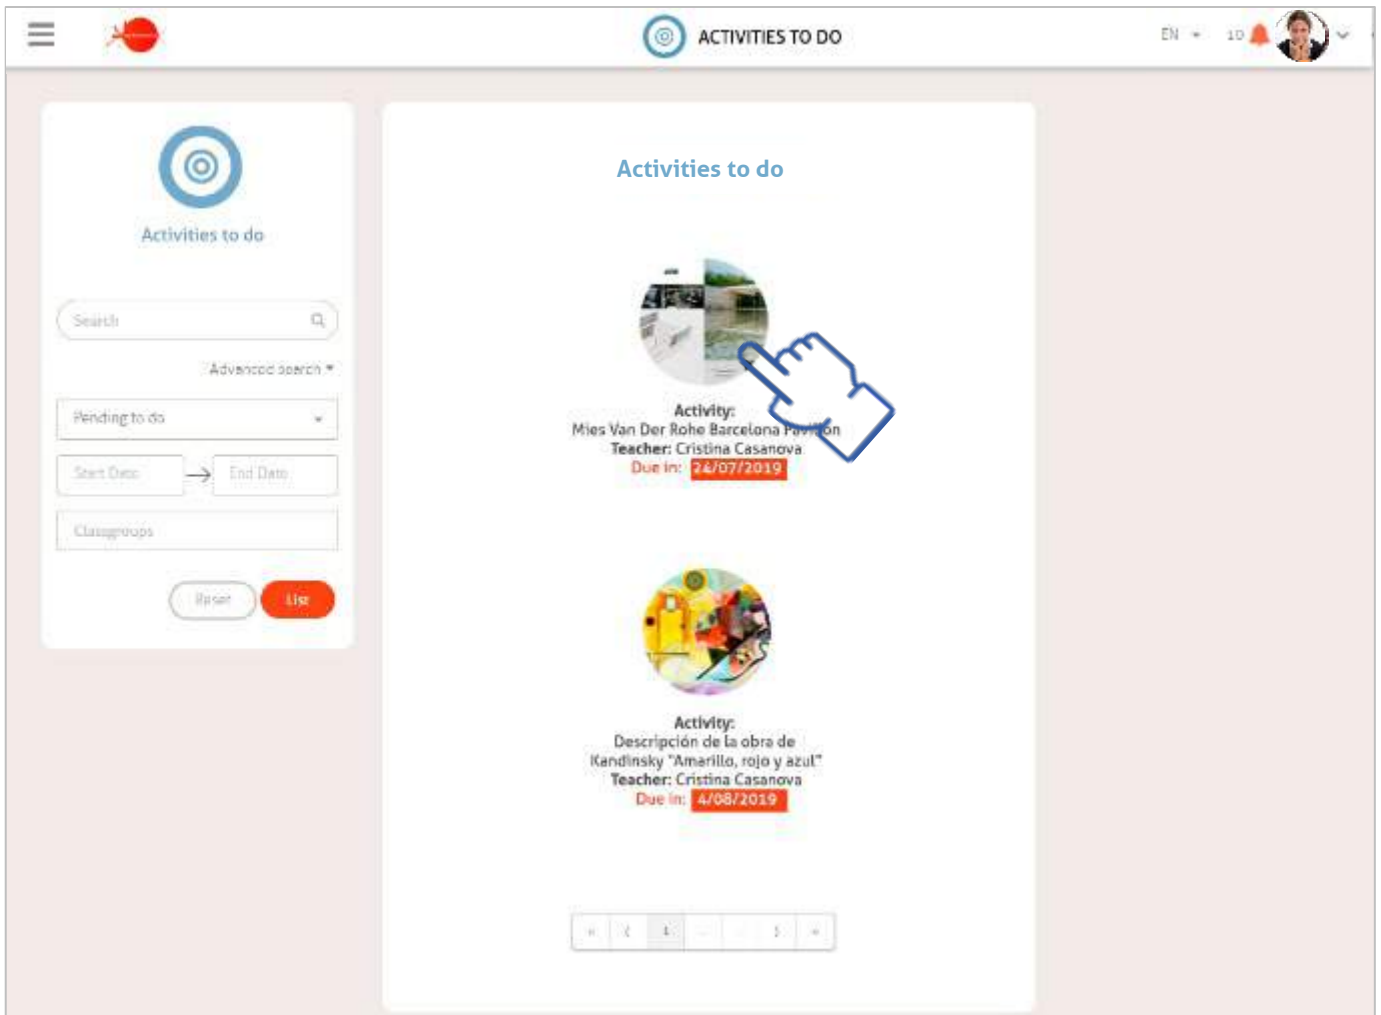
ACTIVITIES TO DO

EN

10

Activities to do

Search

Advanced search

Pending to do

Start Date

End Date

Classgroups

Reset

List

Activities to do

Activity:
Mies Van Der Rohe Barcelona Pavilion
Teacher: Cristina Casanova
Due in: 24/07/2019

Activity:
Descripción de la obra de Kandinsky "Amarillo, rojo y azul"
Teacher: Cristina Casanova
Due in: 4/08/2019

« ‹ 1 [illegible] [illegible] › »